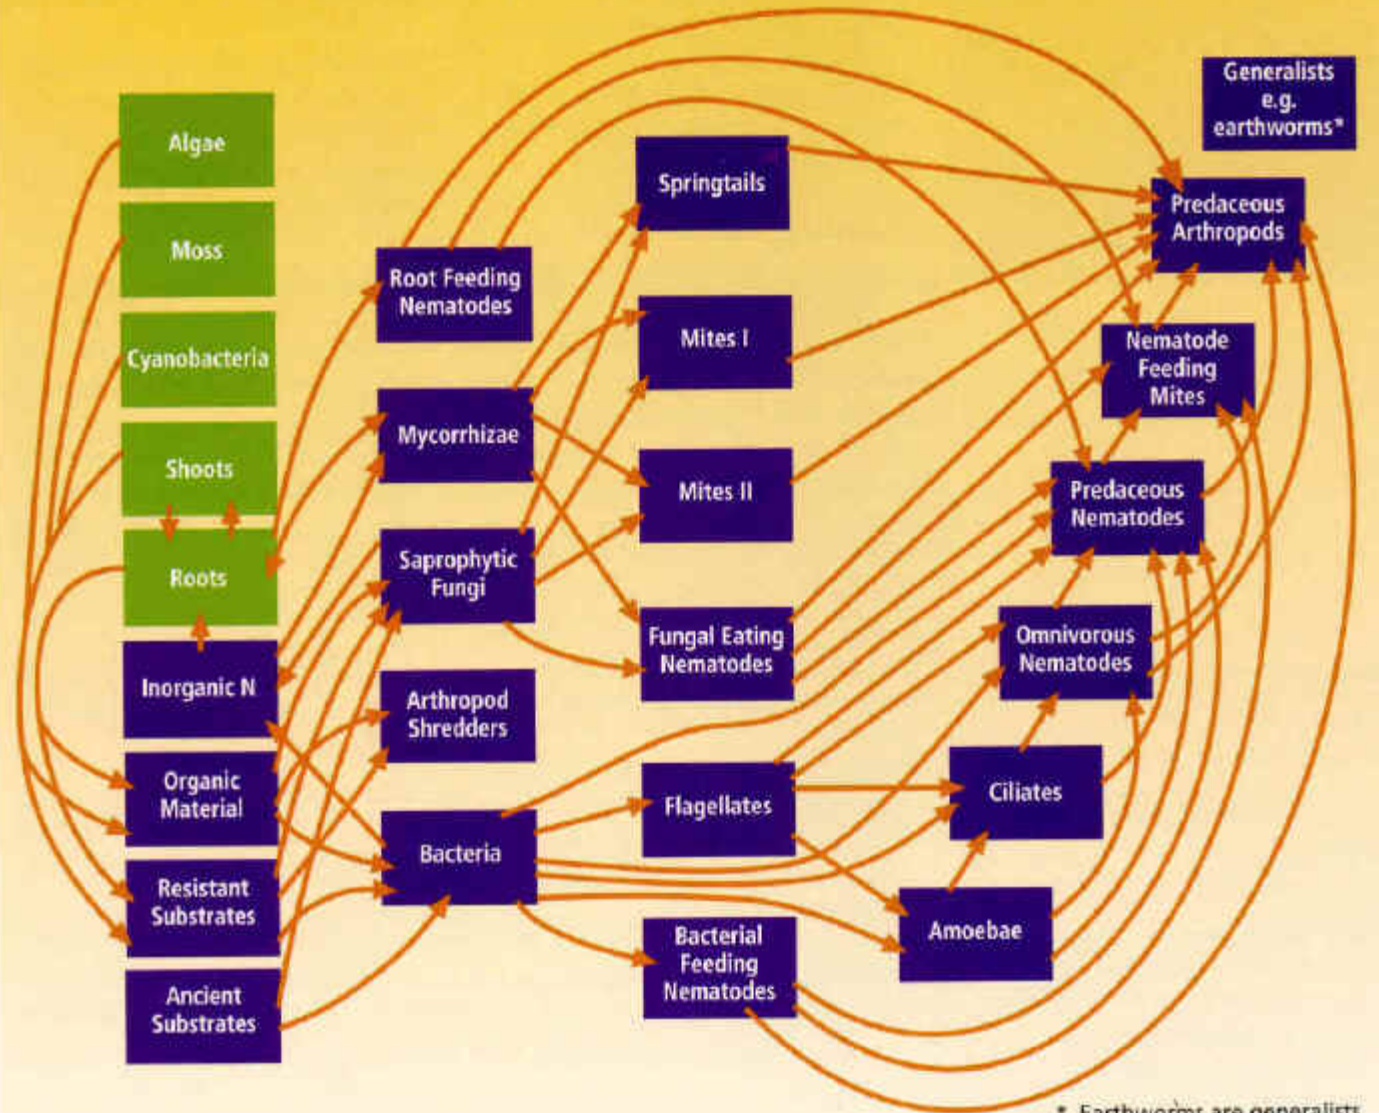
Generalists e.g. earthworms*

Algae

Moss

Cyanobacteria

Shoots

Roots

Inorganic N

Organic Material

Resistant Substrates

Ancient Substrates

Root Feeding Nematodes

Mycorrhizae

Saprophytic Fungi

Arthropod Shredders

Bacteria

Springtails

Mites I

Mites II

Fungal Eating Nematodes

Flagellates

Bacterial Feeding Nematodes

Predaceous Arthropods

Nematode Feeding Mites

Predaceous Nematodes

Omnivorous Nematodes

Ciliates

Amoebae

* Earthworms are generalists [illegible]